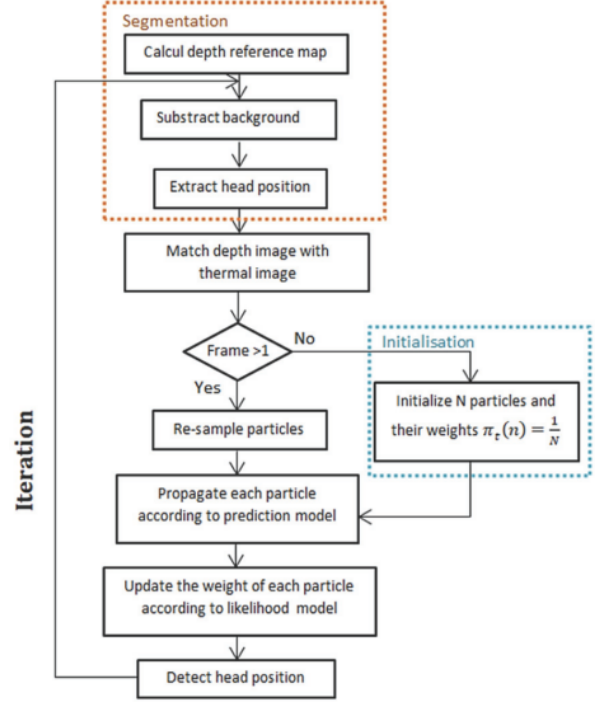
Segmentation

Calcul depth reference map

Substract background

Extract head position

Match depth image with thermal image

Frame >1

No

Yes

Initialisation

Initialize N particles and their weights $\pi_t(n) = \frac{1}{N}$

Re-sample particles

Propagate each particle according to prediction model

Update the weight of each particle according to likelihood model

Detect head position

Iteration